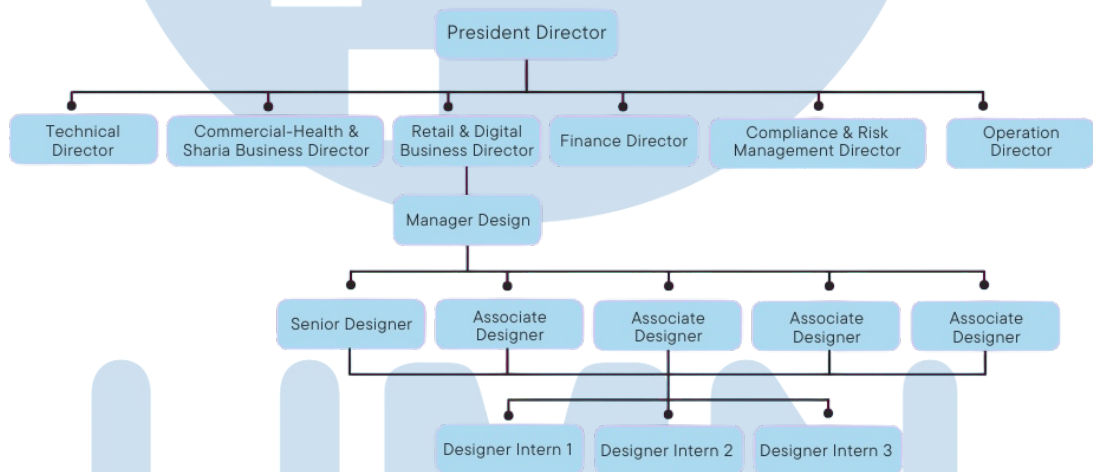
President Director

Technical Director

Commercial-Health & Sharia Business Director

Retail & Digital Business Director

Finance Director

Compliance & Risk Management Director

Operation Director

Manager Design

Senior Designer

Associate Designer

Associate Designer

Associate Designer

Associate Designer

Designer Intern 1

Designer Intern 2

Designer Intern 3